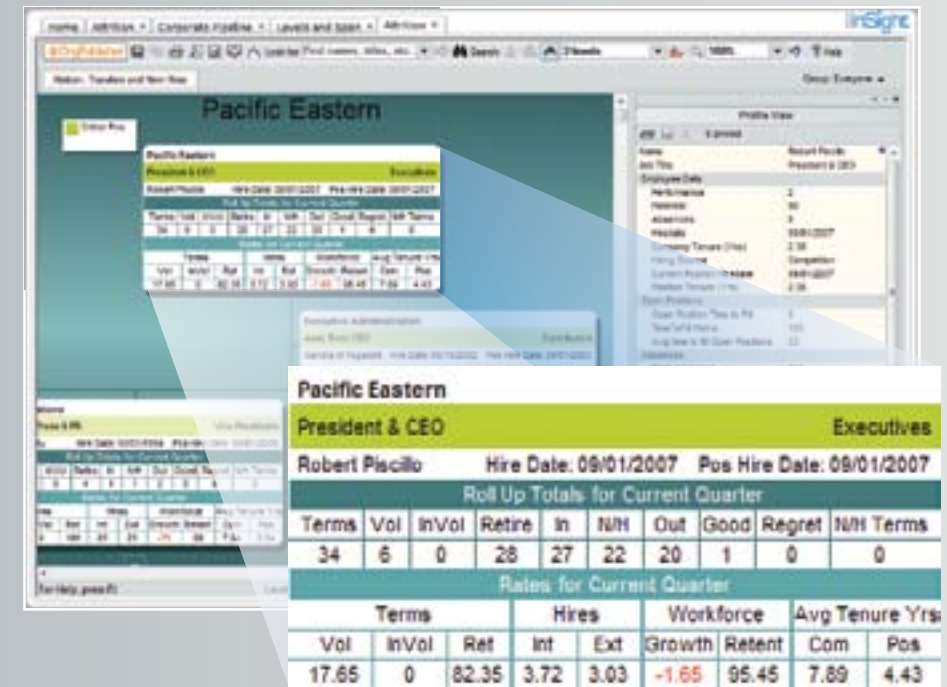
Home | Attrition × | Corporate Pipeline × | Levels and Span × | Attrition ×

inSight

Search

Help

Group: Everyone

Pacific Eastern

Profile View

Pacific Eastern

President & CEO

Executives

Robert Piscillo

Hire Date: 09/01/2007

Pos Hire Date: 09/01/2007

Roll Up Totals for Current Quarter

| Terms | Vol | InVol | Retire | In | N/H | Out | Good | Regret | N/H Terms |
|---|---|---|---|---|---|---|---|---|---|
| 34 | 6 | 0 | 28 | 27 | 22 | 20 | 1 | 0 | 0 |

Rates for Current Quarter

| Terms | | | Hires | | Workforce | | Avg Tenure Yrs | |
|---|---|---|---|---|---|---|---|---|
| Vol | InVol | Ret | Int | Ext | Growth | Retent | Com | Pos |
| 17.65 | 0 | 82.35 | 3.72 | 3.03 | -1.65 | 95.45 | 7.89 | 4.43 |

Executive Administration

For Help, press F1